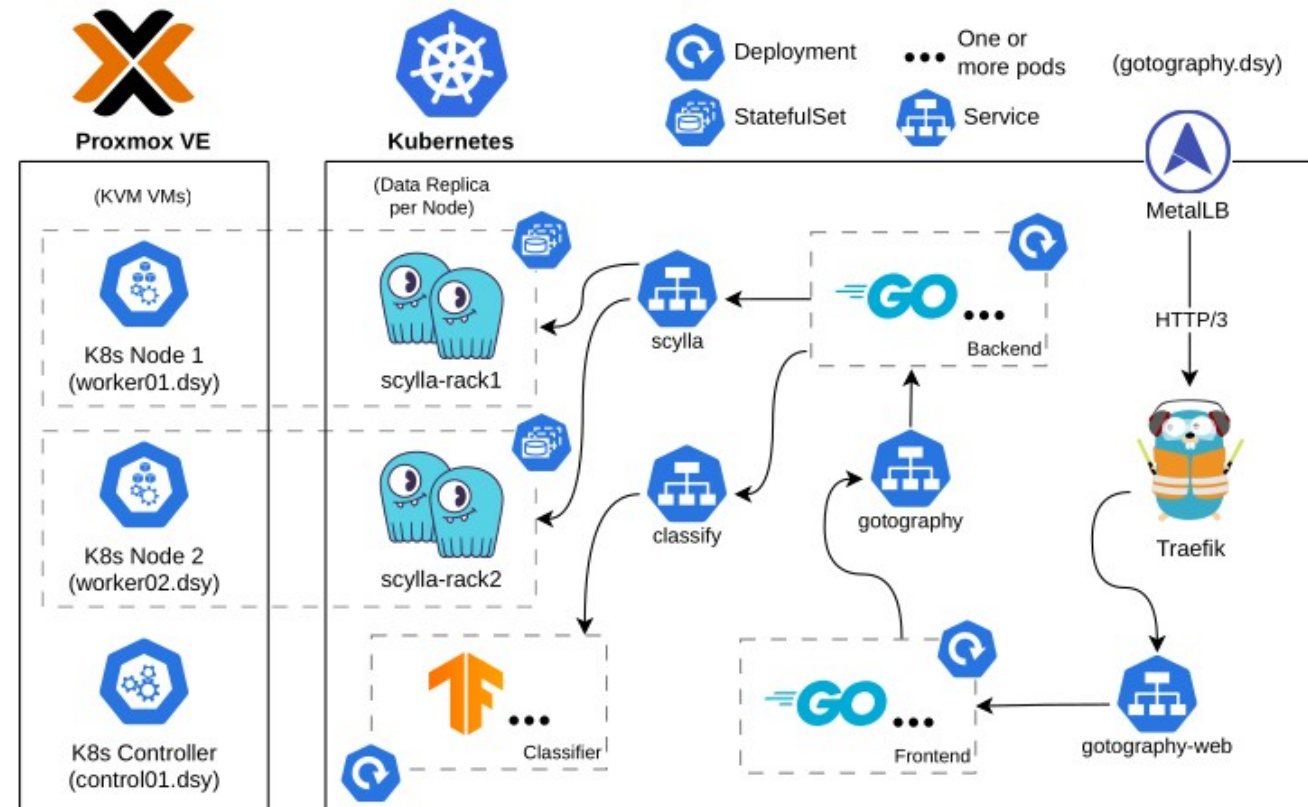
Proxmox VE

Kubernetes

Deployment

StatefulSet

One or more pods

Service

(gotography.dsy)

(KVM VMs)

(Data Replica per Node)

MetalLB

K8s Node 1 (worker01.dsy)

scylla-rack1

scylla

GO

Backend

HTTP/3

K8s Node 2 (worker02.dsy)

scylla-rack2

classify

gotography

Traefik

K8s Controller (control01.dsy)

Classifier

GO

Frontend

gotography-web